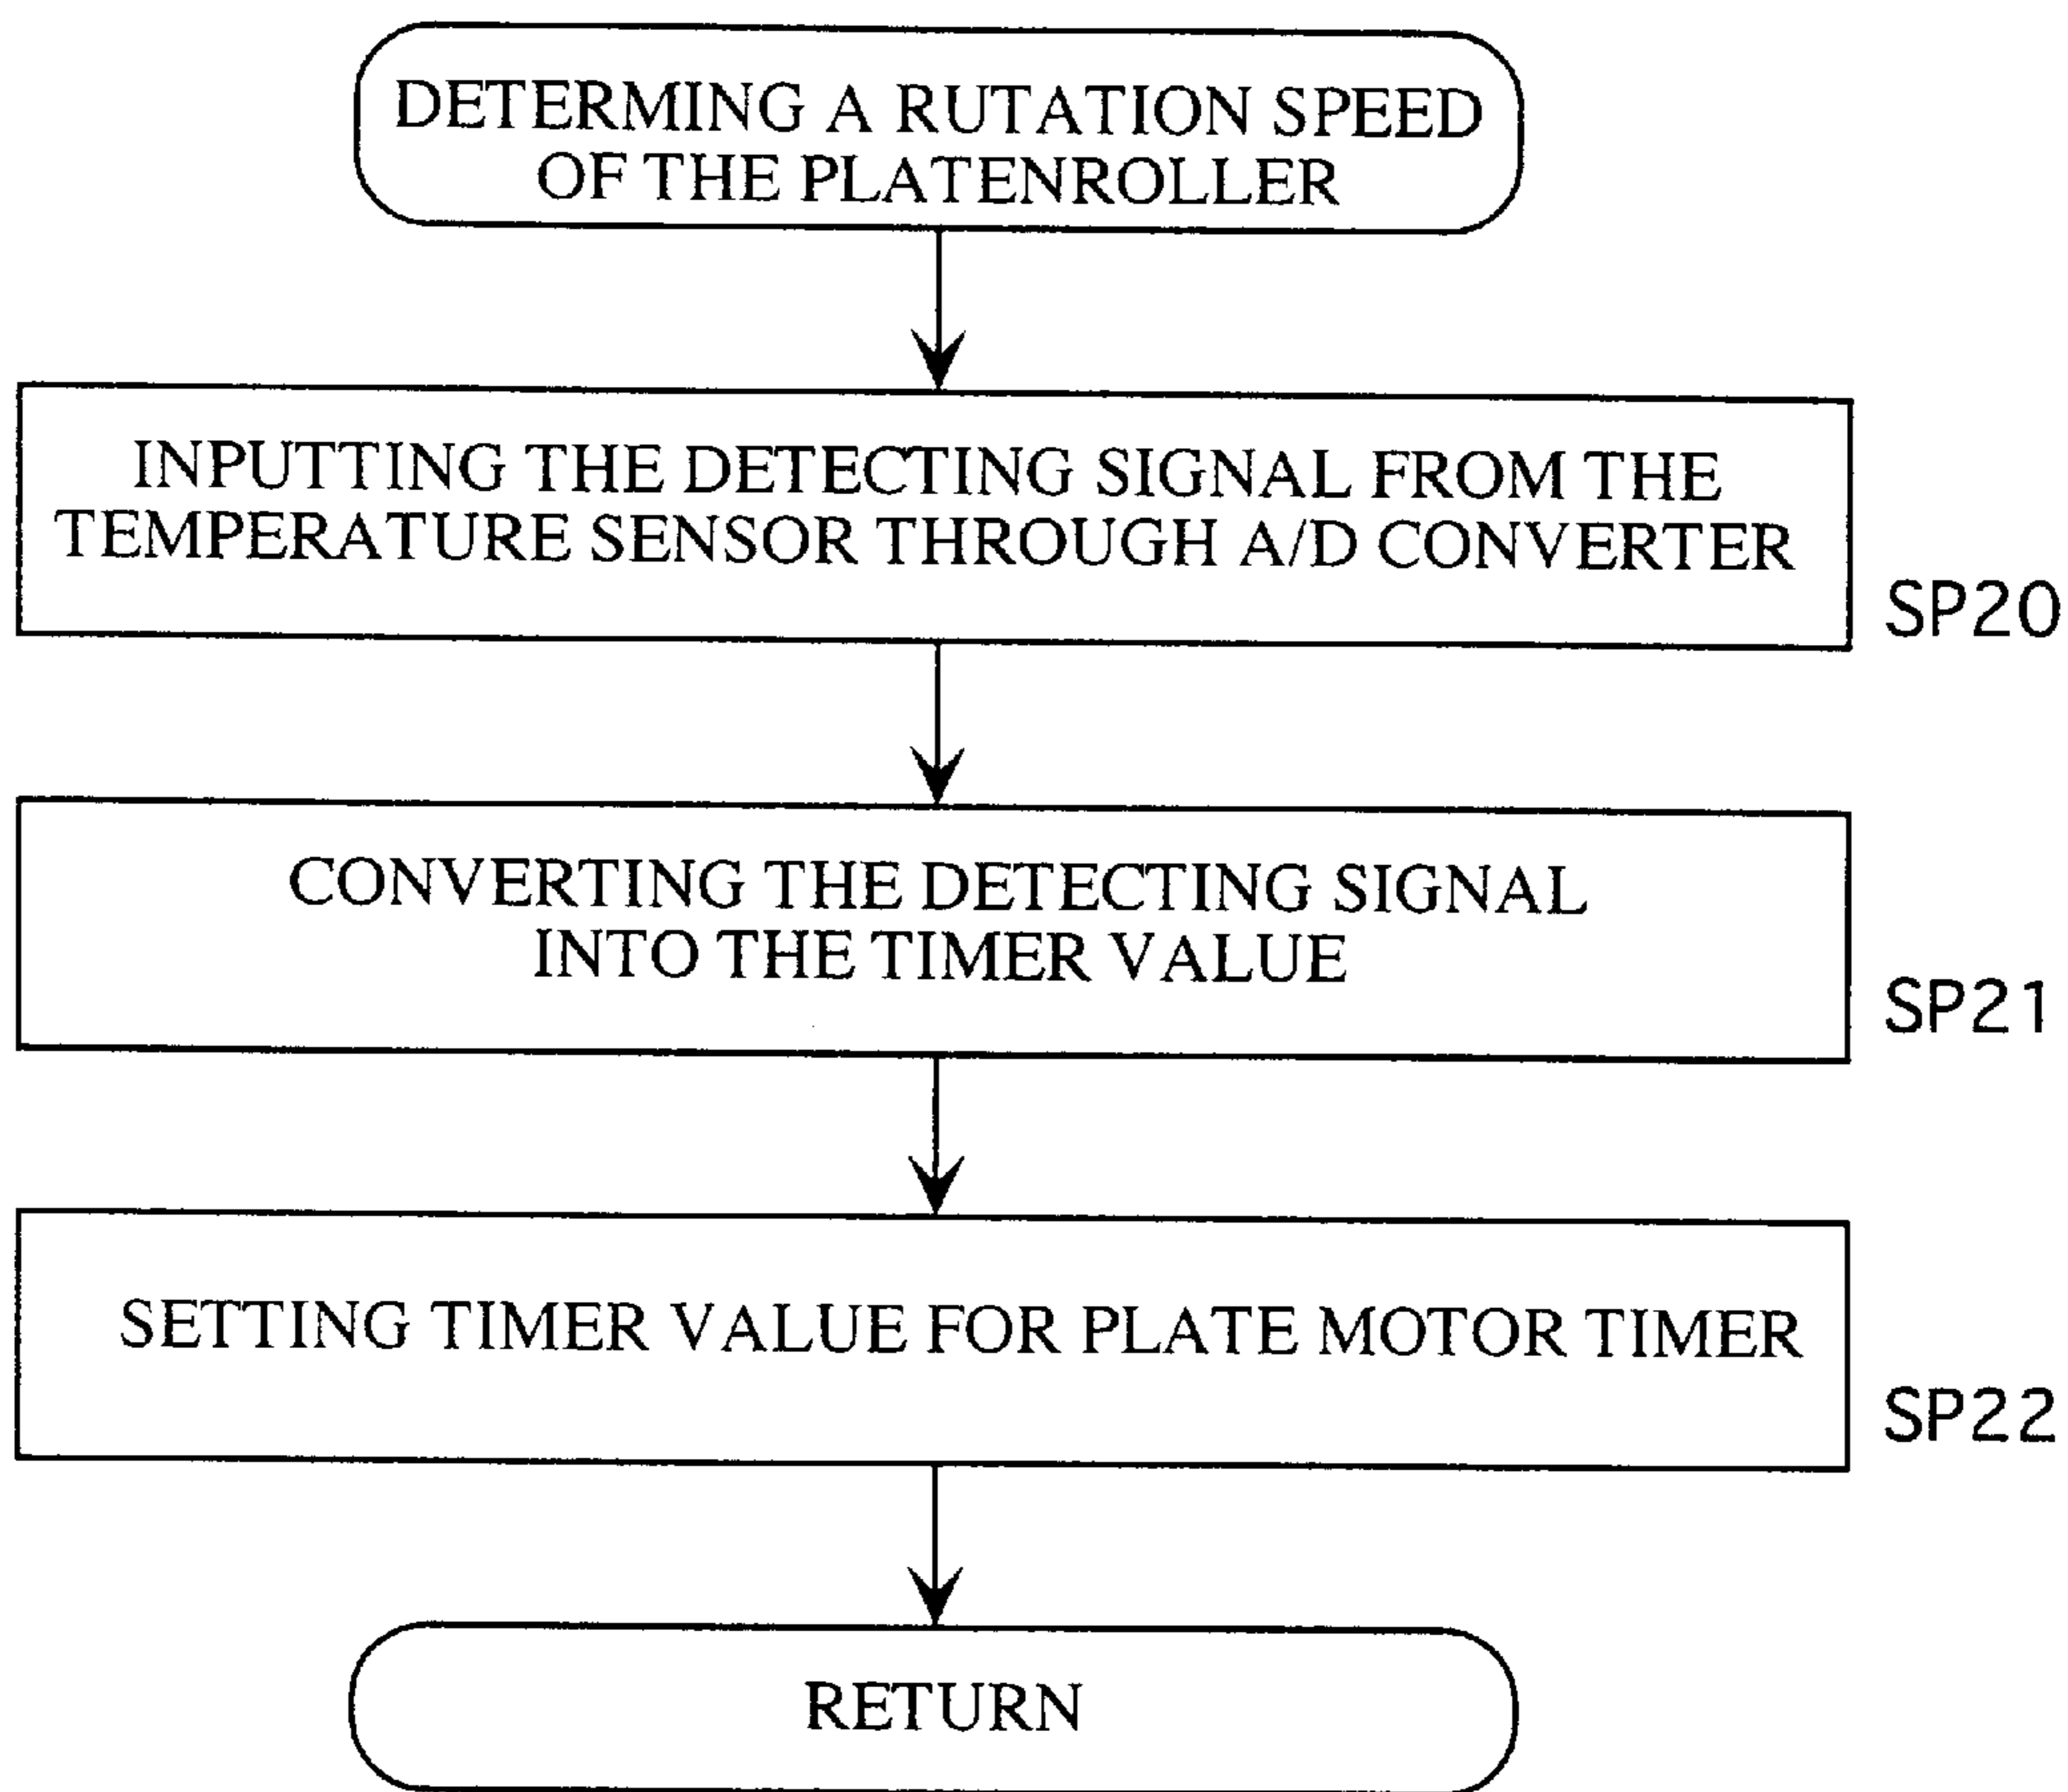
DETERMING A RUTATION SPEED OF THE PLATENROLLER

INPUTTING THE DETECTING SIGNAL FROM THE TEMPERATURE SENSOR THROUGH A/D CONVERTER

SP20

CONVERTING THE DETECTING SIGNAL INTO THE TIMER VALUE

SP21

SETTING TIMER VALUE FOR PLATE MOTOR TIMER

SP22

RETURN